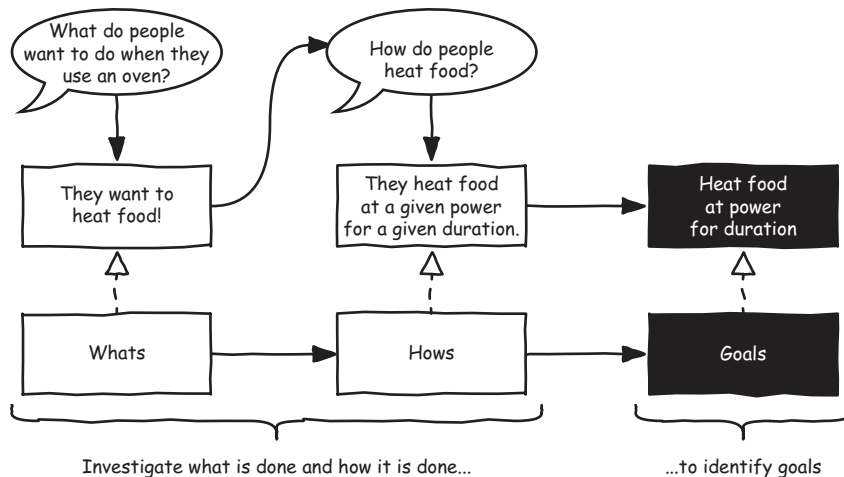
What do people want to do when they use an oven?

How do people heat food?

They want to heat food!

They heat food at a given power for a given duration.

Heat food at power for duration

Whats

Hows

Goals

Investigate what is done and how it is done...

...to identify goals